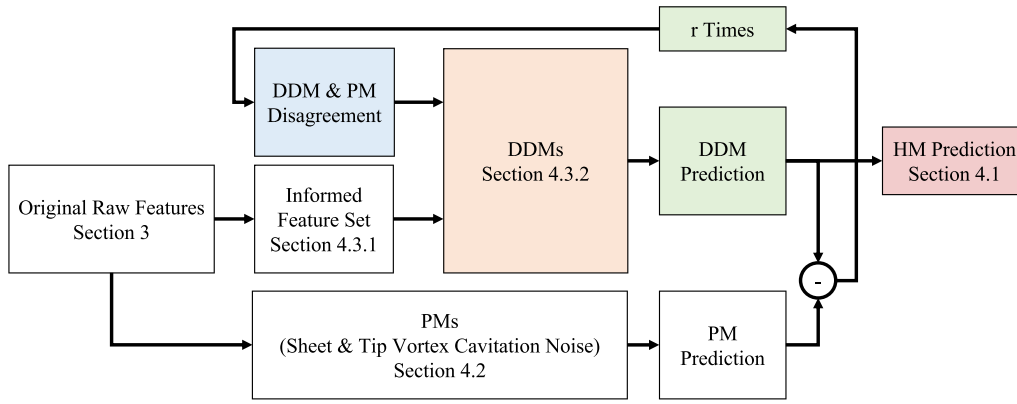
r Times

DDM & PM Disagreement

DDMs
Section 4.3.2

DDM Prediction

HM Prediction
Section 4.1

Original Raw Features
Section 3

Informed Feature Set
Section 4.3.1

-

PMs
(Sheet & Tip Vortex Cavitation Noise)
Section 4.2

PM Prediction